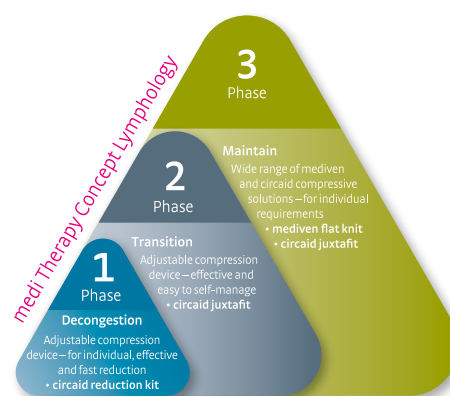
medi Therapy Concept Lymphology

3
Phase

Maintain
Wide range of mediven and circaid compressive solutions – for individual requirements
• mediven flat knit
• circaid juxtafit

2
Phase

Transition
Adjustable compression device – effective and easy to self-manage
• circaid juxtafit

1
Phase

Decongestion
Adjustable compression device – for individual, effective and fast reduction
• circaid reduction kit